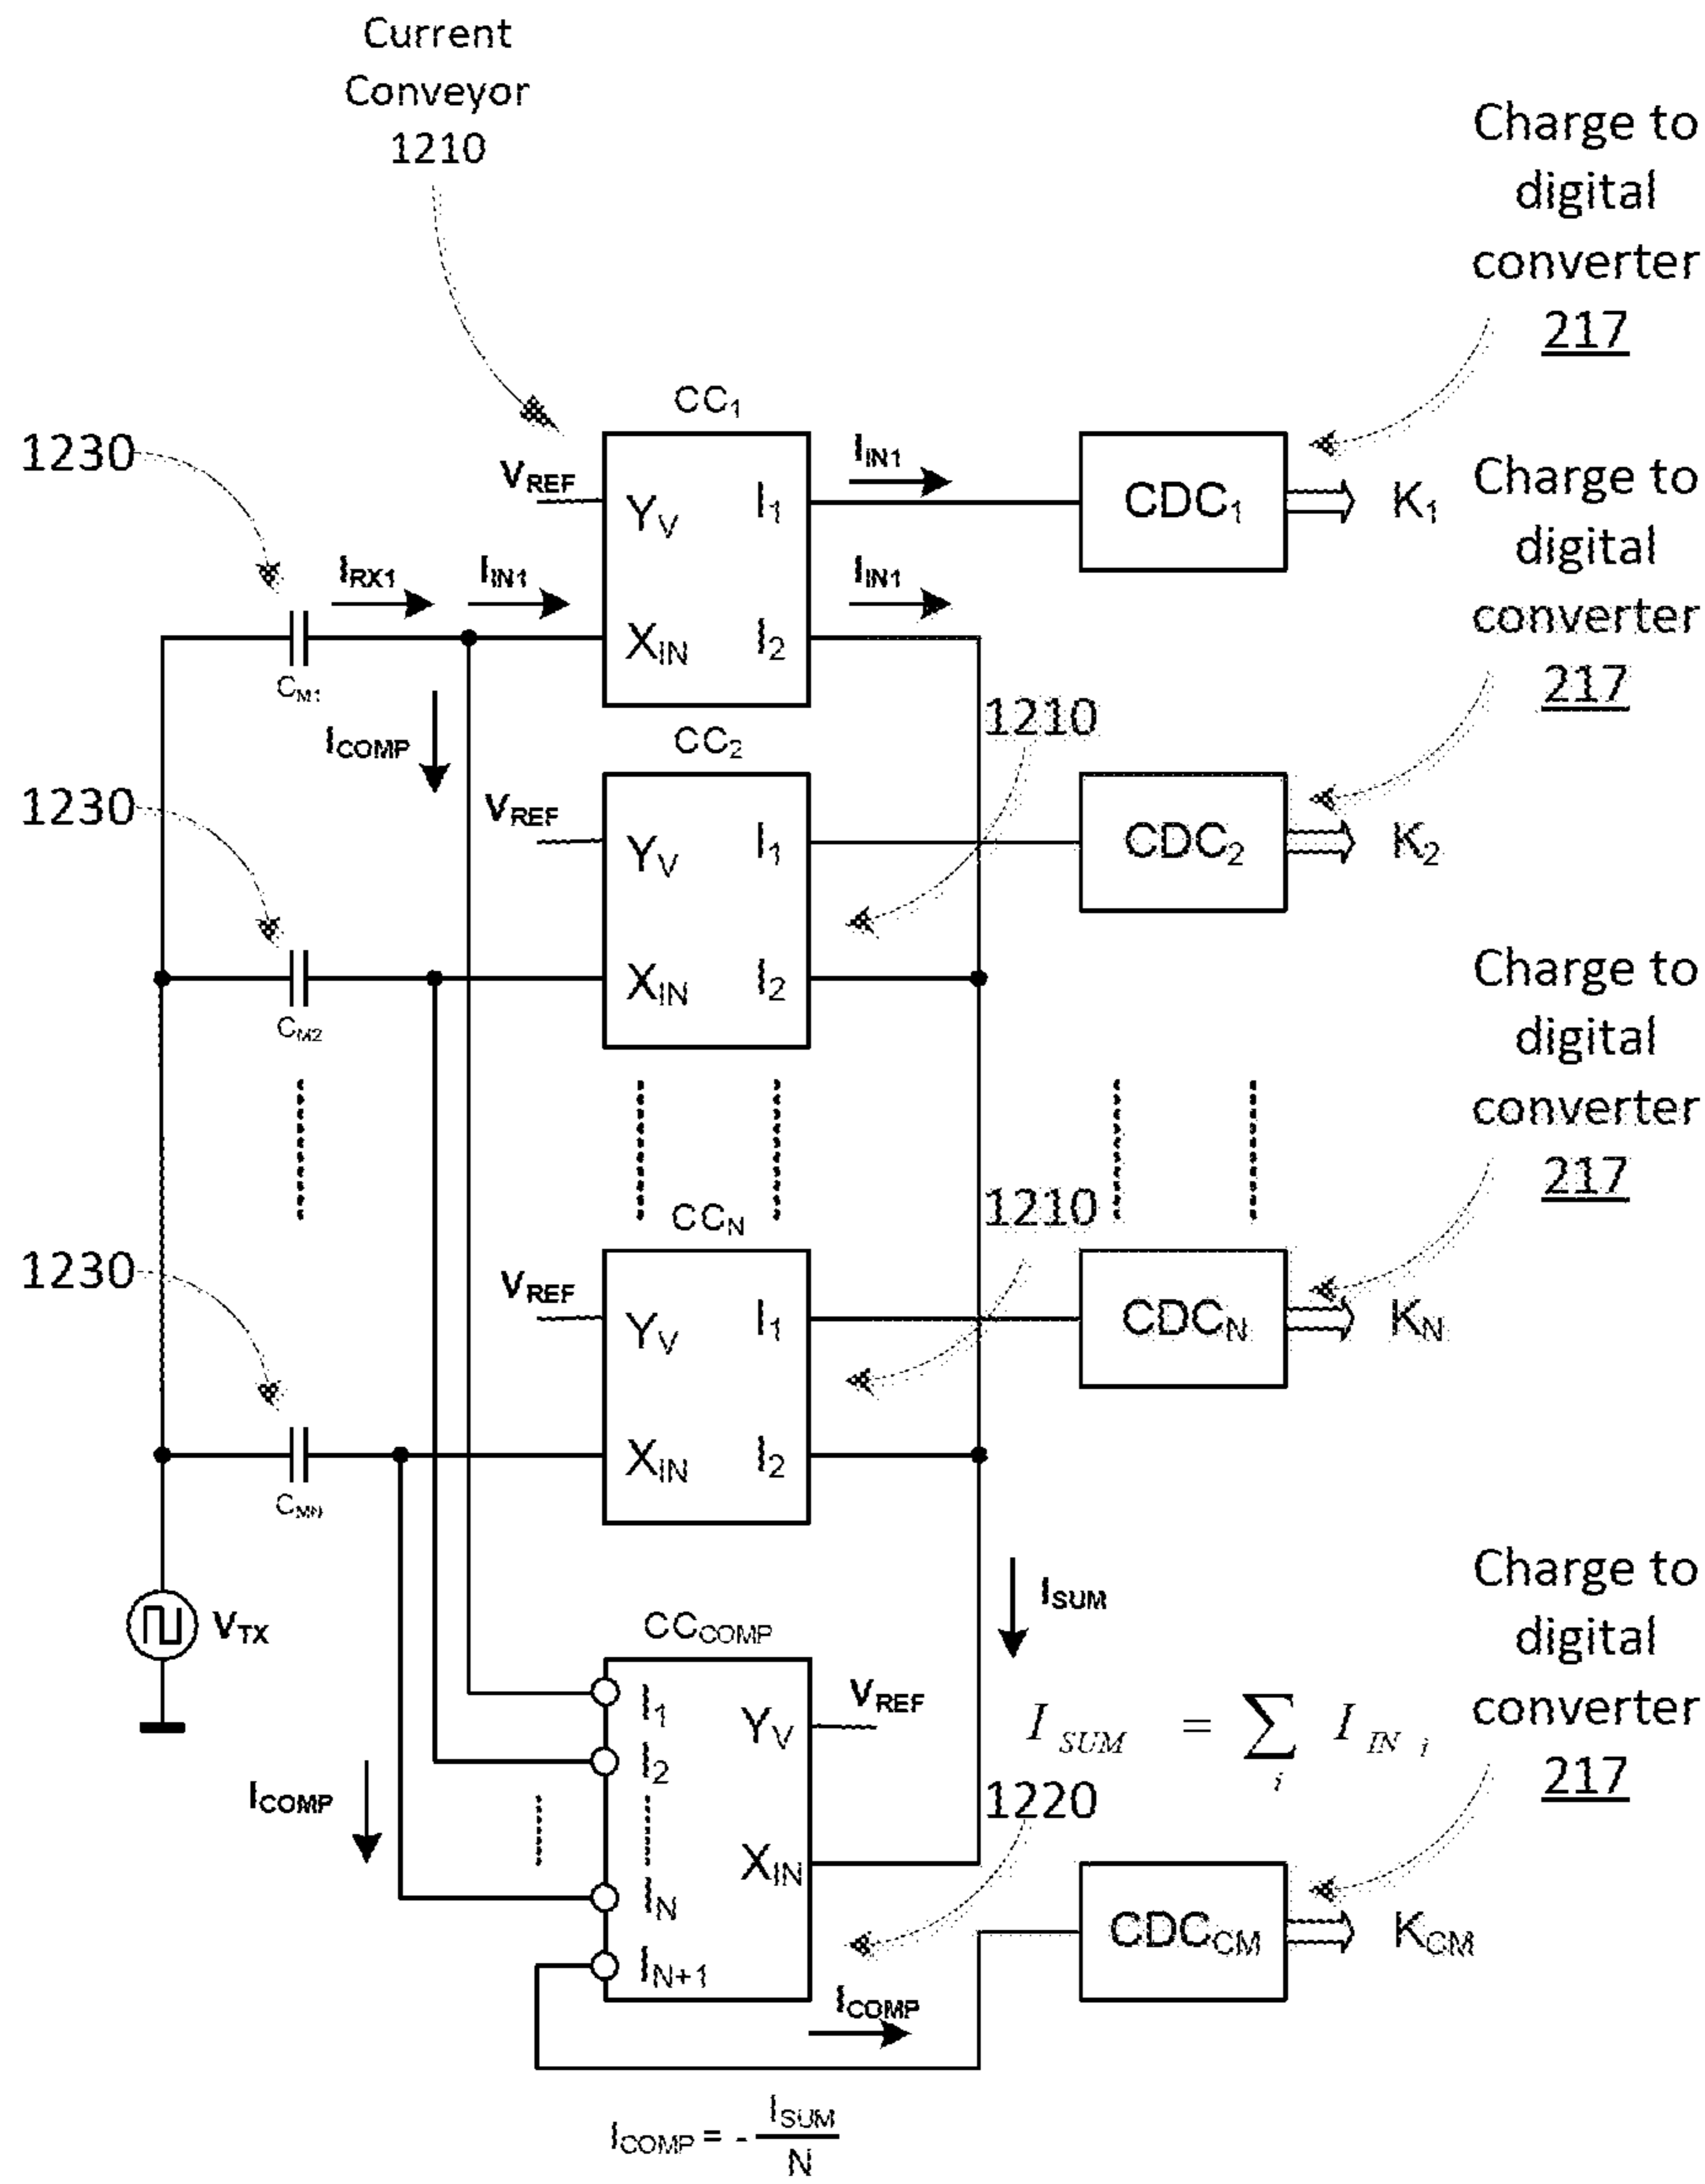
Current Conveyor 1210

Charge to digital converter 217

$CC_1$

1230

$V_{REF}$

$Y_V$

$I_1$

$I_{IN1}$

$CDC_1$

$K_1$

Charge to digital converter 217

$I_{RX1}$

$I_{IN1}$

$I_{IN1}$

$X_{IN}$

$I_2$

$C_{M1}$

1210

$I_{COMP}$

$CC_2$

1230

$V_{REF}$

$Y_V$

$I_1$

$CDC_2$

$K_2$

$X_{IN}$

$I_2$

$C_{M2}$

Charge to digital converter 217

$CC_N$

1210

1230

$V_{REF}$

$Y_V$

$I_1$

$CDC_N$

$K_N$

$X_{IN}$

$I_2$

$C_{MN}$

$I_{SUM}$

Charge to digital converter 217

$V_{TX}$

$CC_{COMP}$

$I_1$

$V_{REF}$

$Y_V$

$I_{SUM} = \sum_i I_{IN\ i}$

$I_2$

$I_{COMP}$

1220

$X_{IN}$

$I_N$

$CDC_{CM}$

$K_{CM}$

$I_{N+1}$

$I_{COMP}$

$I_{COMP} = -\frac{I_{SUM}}{N}$